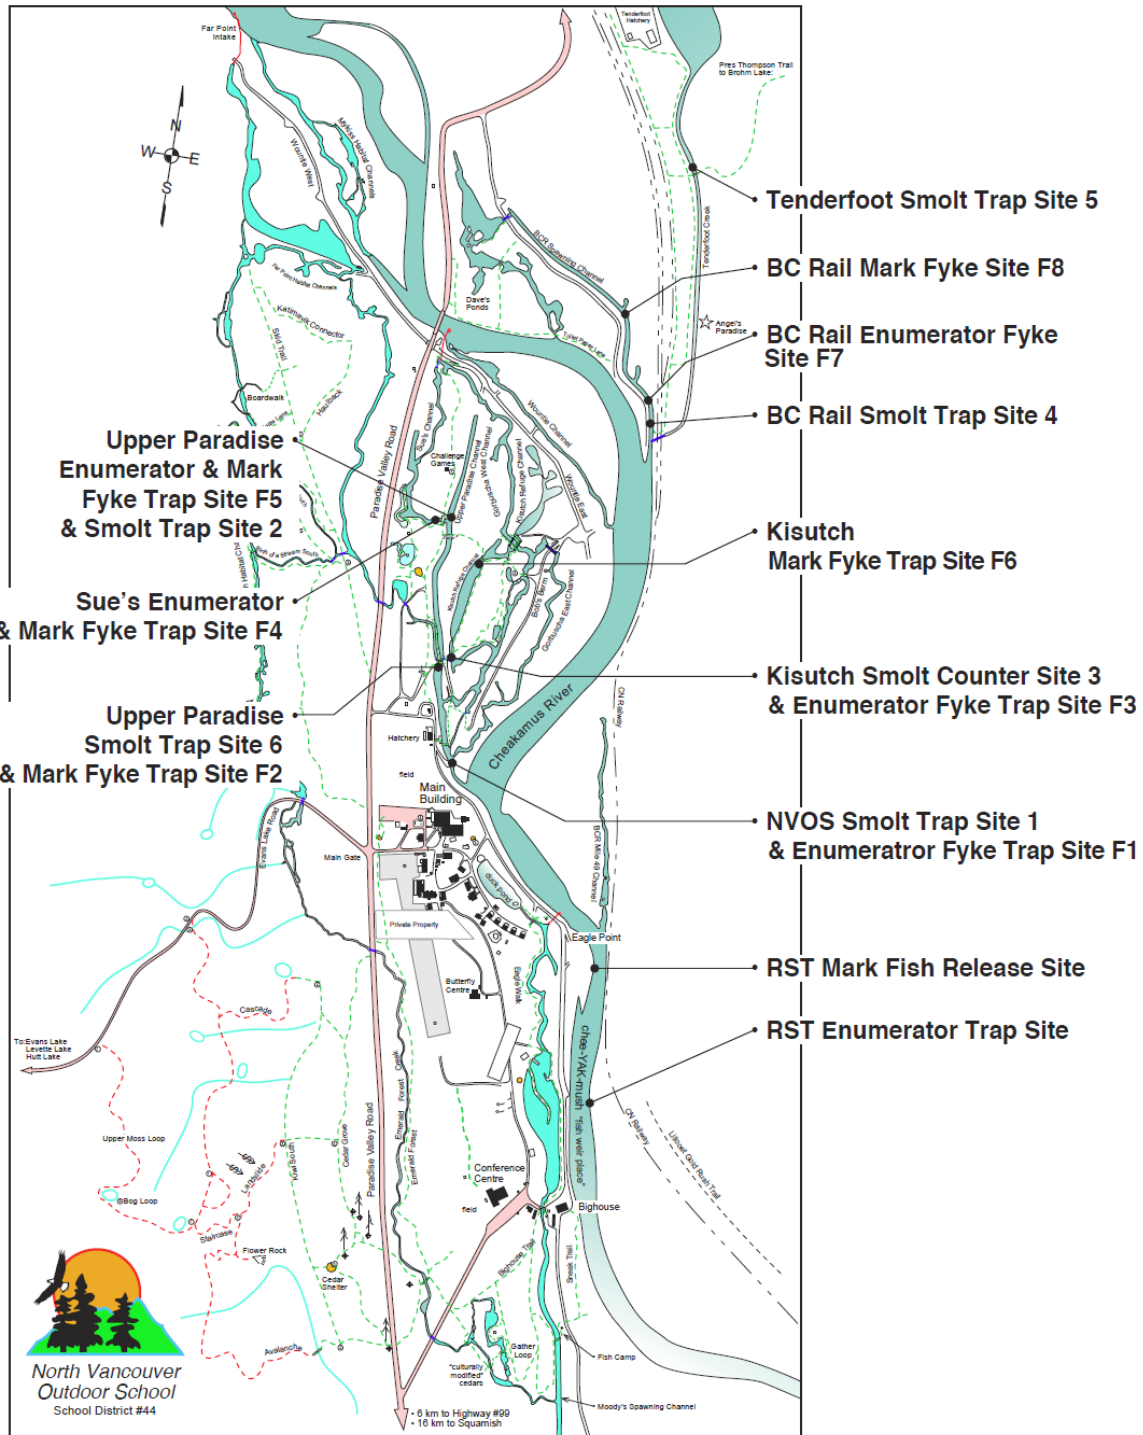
Far Point Intake

N
W E
S

Tenderfoot Hatchery

Pres Thompson Trail to Brohm Lake

Tenderfoot Smolt Trap Site 5

BC Rail Mark Fyke Site F8

BC Rail Enumerator Fyke Site F7

BC Rail Smolt Trap Site 4

Upper Paradise Enumerator & Mark Fyke Trap Site F5 & Smolt Trap Site 2

Kisutch Mark Fyke Trap Site F6

Sue's Enumerator & Mark Fyke Trap Site F4

Kisutch Smolt Counter Site 3 & Enumerator Fyke Trap Site F3

Upper Paradise Smolt Trap Site 6 & Mark Fyke Trap Site F2

NVOS Smolt Trap Site 1 & Enumeratror Fyke Trap Site F1

RST Mark Fish Release Site

RST Enumerator Trap Site

Mykiss Habitat Channels
Wouhite West
BCR Spawning Channel
Tenderfoot Creek
Angel's Paradise
Dave's Ponds
Far Point Habitat Channels
Katimayik Connector
Sled Trail
Boardwalk
Paradise Valley Road
Sue's Channel
Challenge Games
Upper Paradise Channel
Gorbuscha West Channel
Kisutch Refuge Channel
Wouhite Channel
Wouhite East
Bob's Berm
Gorbuscha East Channel
Birth of a Stream South
Cheakamus River
CN Railway
Hatchery
field
Main Building
Main Gate
Evans Lake Road
BCR Mile 49 Channel
Eagle Point
Private Property
Butterfly Centre
Eagle Walk
To: Evans Lake Levette Lake Hutt Lake
Cascade
Upper Moss Loop
Bog Loop
chee-YAK-mush "fish weir place"
CN Railway
Lillooet Gold Rush Trail
Conference Centre
field
Bighouse
Cedar Grove
Emerald Forest
Paradise Valley Road
Staircase
Flower Rock
Cedar Shelter
Avalanche
Bighouse Trail
Break Trail
Gather Loop
"culturally modified" cedars
Fish Camp
Moody's Spawning Channel
- 6 km to Highway #99
- 16 km to Squamish

North Vancouver Outdoor School
School District #44